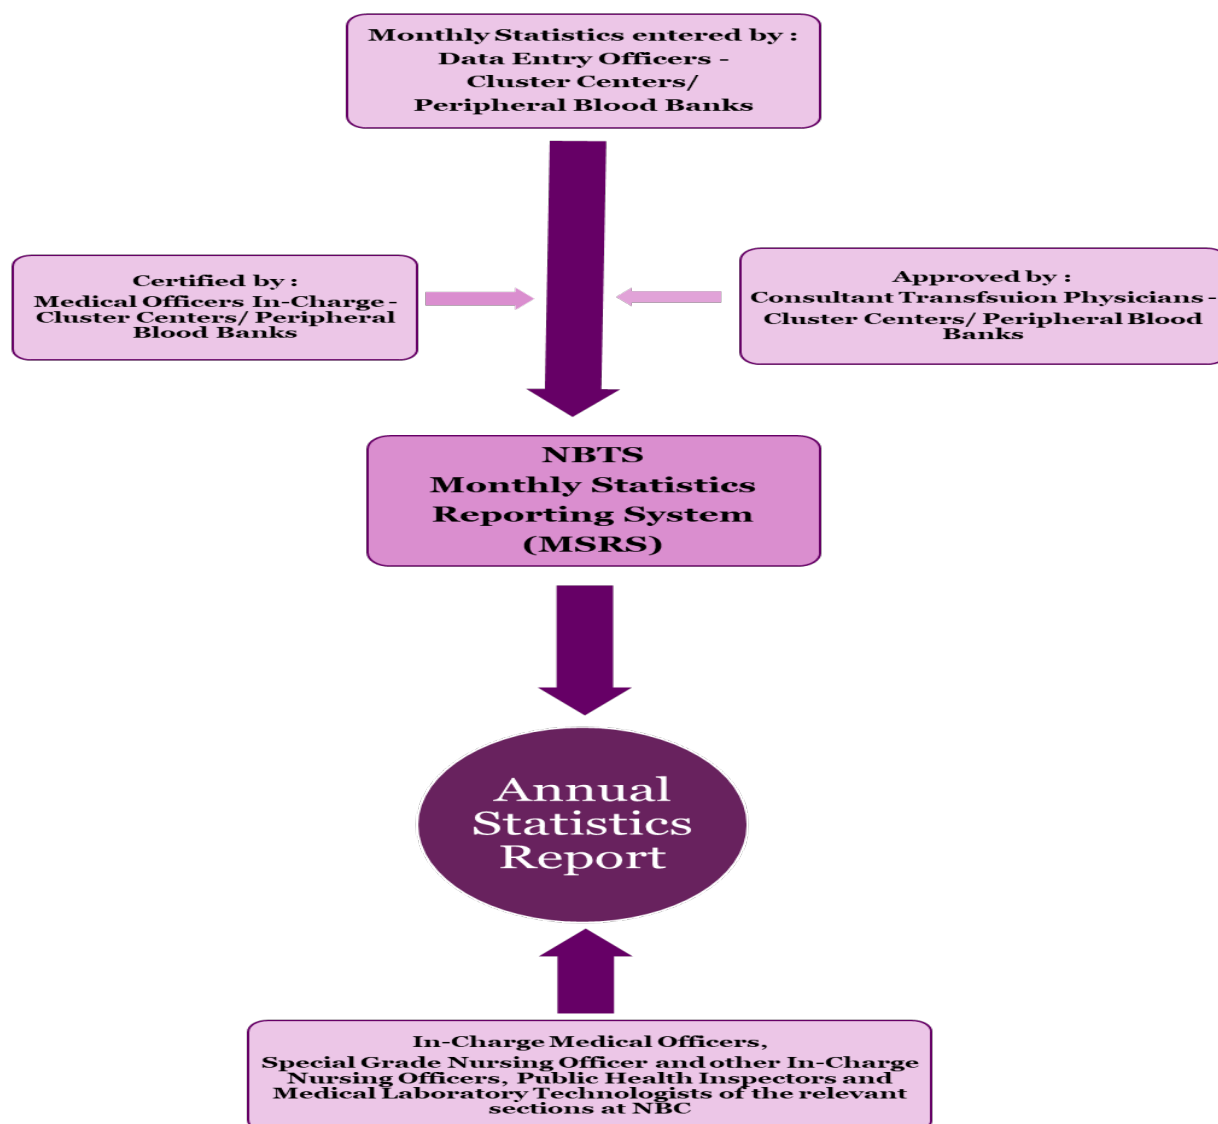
Monthly Statistics entered by :
Data Entry Officers -
Cluster Centers/
Peripheral Blood Banks

Certified by :
Medical Officers In-Charge - Cluster Centers/ Peripheral Blood Banks

Approved by :
Consultant Transfsuion Physicians - Cluster Centers/ Peripheral Blood Banks

NBTS
Monthly Statistics Reporting System (MSRS)

Annual Statistics Report

In-Charge Medical Officers,
Special Grade Nursing Officer and other In-Charge Nursing Officers, Public Health Inspectors and Medical Laboratory Technologists of the relevant sections at NBC